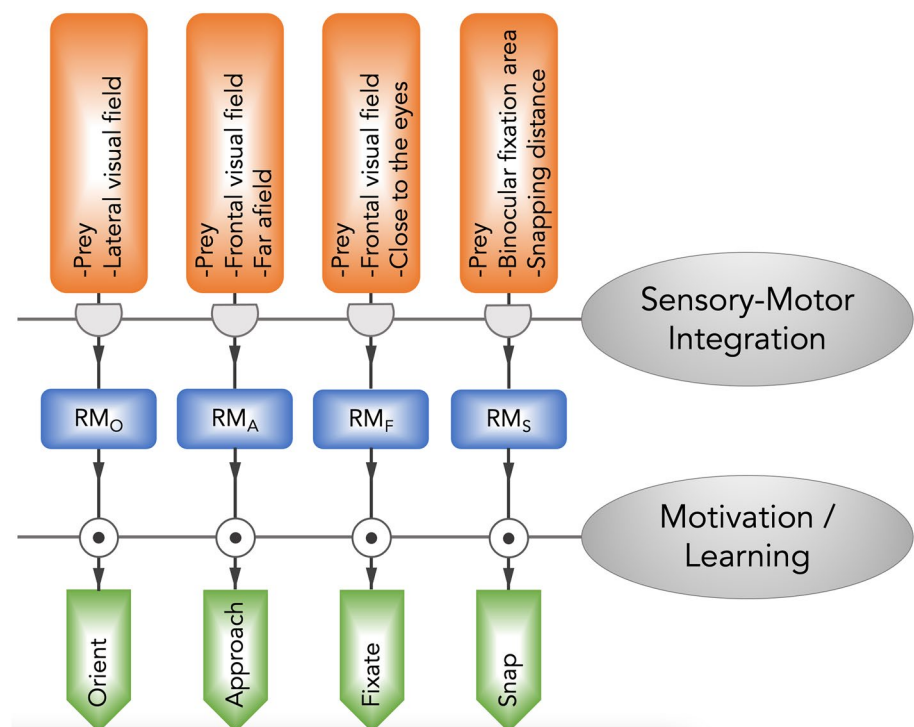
-Prey
-Lateral visual field

-Prey
-Frontal visual field
-Far afield

-Prey
-Frontal visual field
-Close to the eyes

-Prey
-Binocular fixation area
-Snapping distance

Sensory-Motor Integration

$RM_O$

$RM_A$

$RM_F$

$RM_S$

Motivation / Learning

Orient

Approach

Fixate

Snap